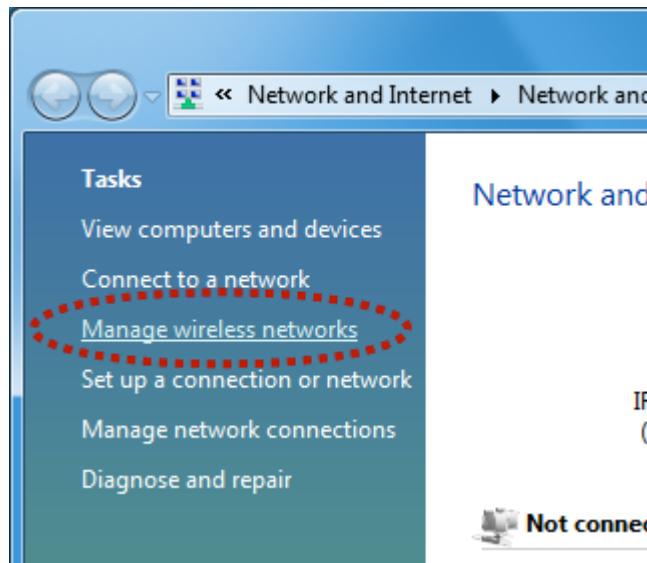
« Network and Internet ▸ Network and

Tasks

View computers and devices

Connect to a network

Manage wireless networks

Set up a connection or network

Manage network connections

Diagnose and repair

Network and

IF

(

Not conne